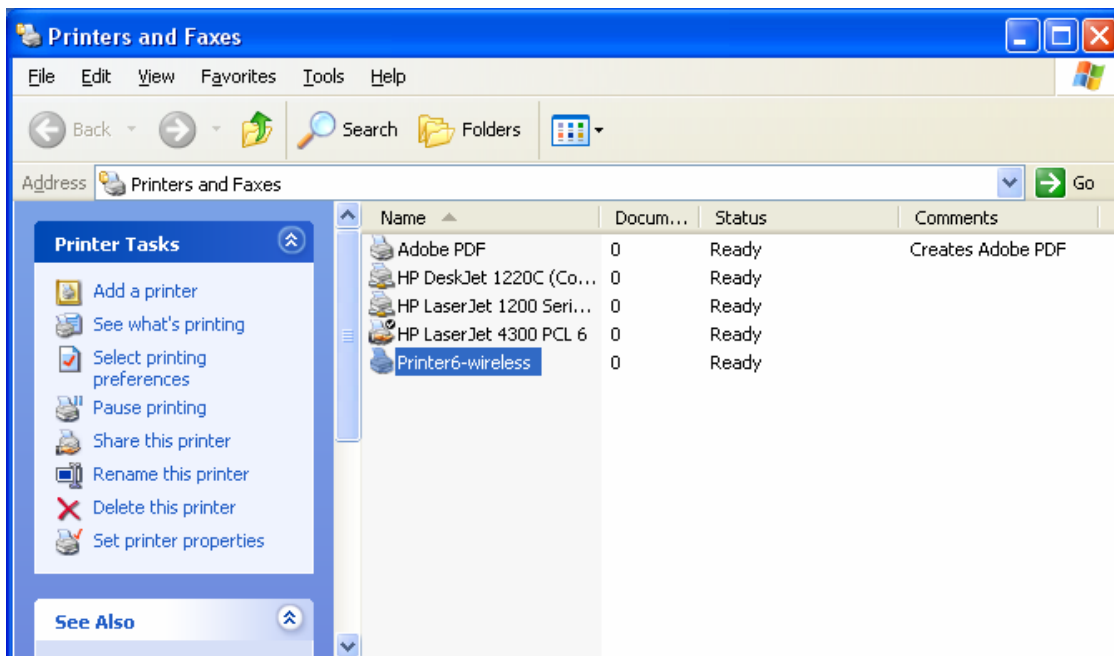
Printers and Faxes

File Edit View Favorites Tools Help

Back Search Folders

Address Printers and Faxes Go

Printer Tasks

Add a printer
See what's printing
Select printing preferences
Pause printing
Share this printer
Rename this printer
Delete this printer
Set printer properties

See Also

| Name | Docum... | Status | Comments |
|---|---|---|---|
| Adobe PDF | 0 | Ready | Creates Adobe PDF |
| HP DeskJet 1220C (Co... | 0 | Ready | |
| HP LaserJet 1200 Seri... | 0 | Ready | |
| HP LaserJet 4300 PCL 6 | 0 | Ready | |
| Printer6-wireless | 0 | Ready | |